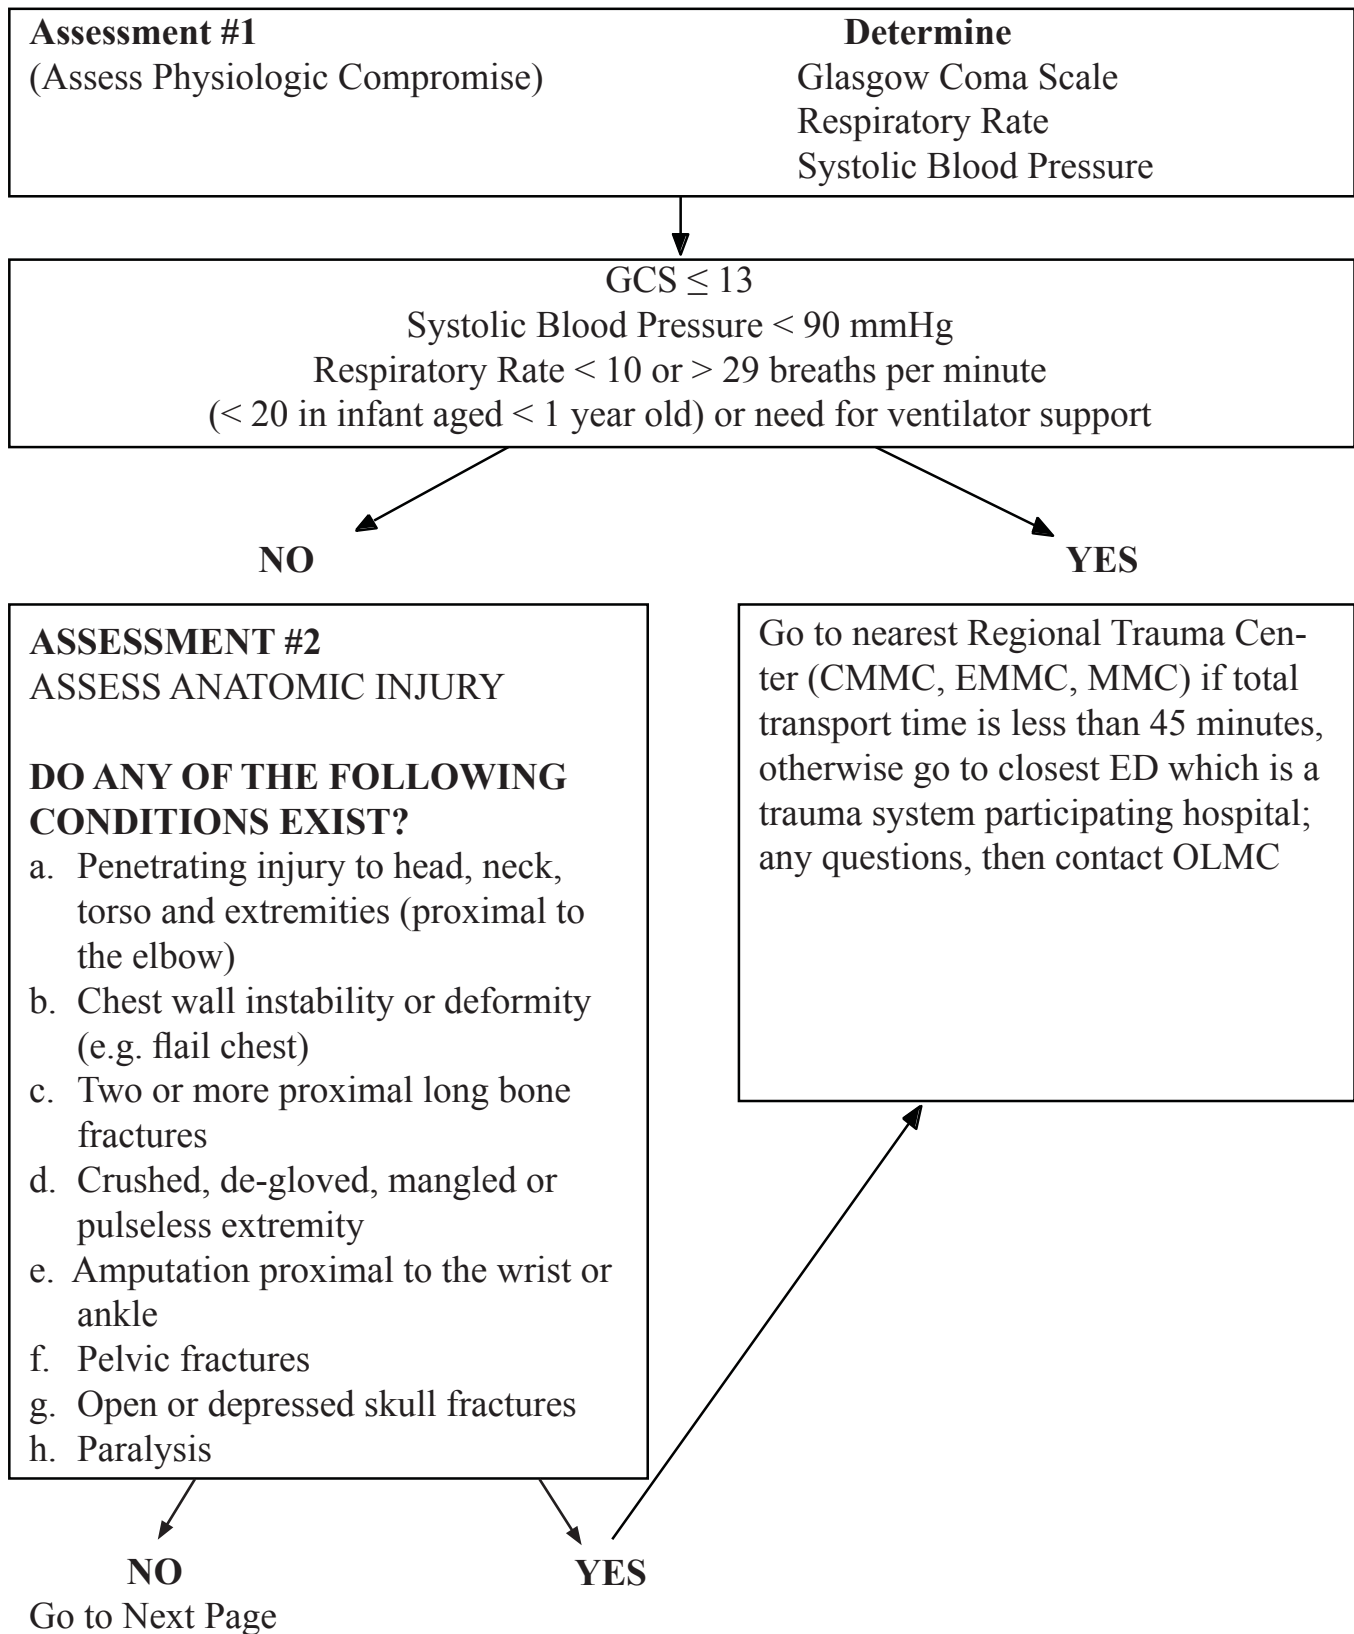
**Assessment #1**
(Assess Physiologic Compromise)

**Determine**
Glasgow Coma Scale
Respiratory Rate
Systolic Blood Pressure

GCS $\leq 13$
Systolic Blood Pressure < 90 mmHg
Respiratory Rate < 10 or > 29 breaths per minute
(< 20 in infant aged < 1 year old) or need for ventilator support

**NO**

**YES**

**ASSESSMENT #2**
ASSESS ANATOMIC INJURY

**DO ANY OF THE FOLLOWING CONDITIONS EXIST?**
a. Penetrating injury to head, neck, torso and extremities (proximal to the elbow)
b. Chest wall instability or deformity (e.g. flail chest)
c. Two or more proximal long bone fractures
d. Crushed, de-gloved, mangled or pulseless extremity
e. Amputation proximal to the wrist or ankle
f. Pelvic fractures
g. Open or depressed skull fractures
h. Paralysis

Go to nearest Regional Trauma Center (CMMC, EMMC, MMC) if total transport time is less than 45 minutes, otherwise go to closest ED which is a trauma system participating hospital; any questions, then contact OLMC

**NO**
Go to Next Page

**YES**